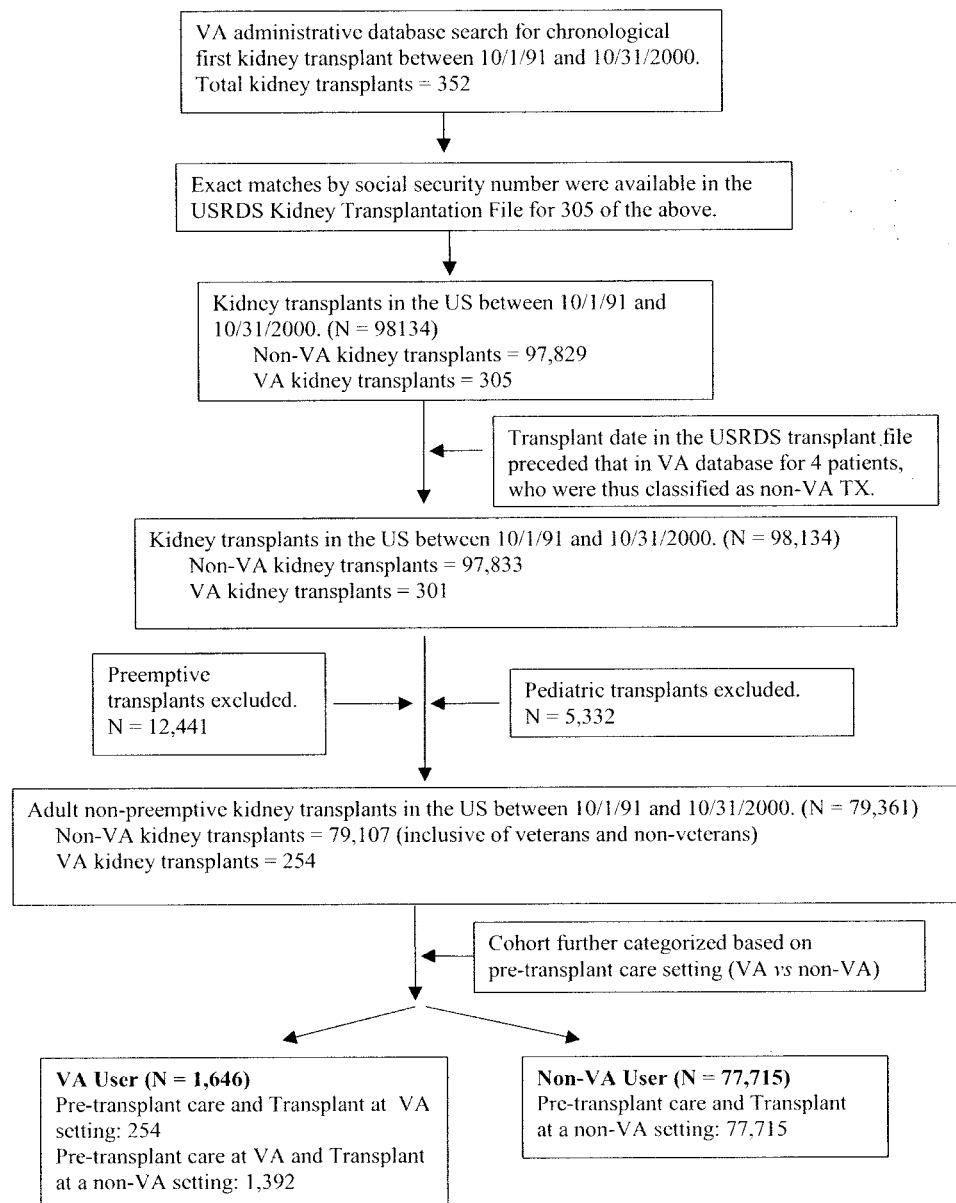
VA administrative database search for chronological first kidney transplant between 10/1/91 and 10/31/2000. Total kidney transplants = 352

Exact matches by social security number were available in the USRDS Kidney Transplantation File for 305 of the above.

Kidney transplants in the US between 10/1/91 and 10/31/2000. (N = 98134)
Non-VA kidney transplants = 97,829
VA kidney transplants = 305

Transplant date in the USRDS transplant file preceded that in VA database for 4 patients, who were thus classified as non-VA TX.

Kidney transplants in the US between 10/1/91 and 10/31/2000. (N = 98,134)
Non-VA kidney transplants = 97,833
VA kidney transplants = 301

Preemptive transplants excluded. N = 12,441

Pediatric transplants excluded. N = 5,332

Adult non-preemptive kidney transplants in the US between 10/1/91 and 10/31/2000. (N = 79,361)
Non-VA kidney transplants = 79,107 (inclusive of veterans and non-veterans)
VA kidney transplants = 254

Cohort further categorized based on pre-transplant care setting (VA *vs* non-VA)

**VA User (N = 1,646)**
Pre-transplant care and Transplant at VA setting: 254
Pre-transplant care at VA and Transplant at a non-VA setting: 1,392

**Non-VA User (N = 77,715)**
Pre-transplant care and Transplant at a non-VA setting: 77,715